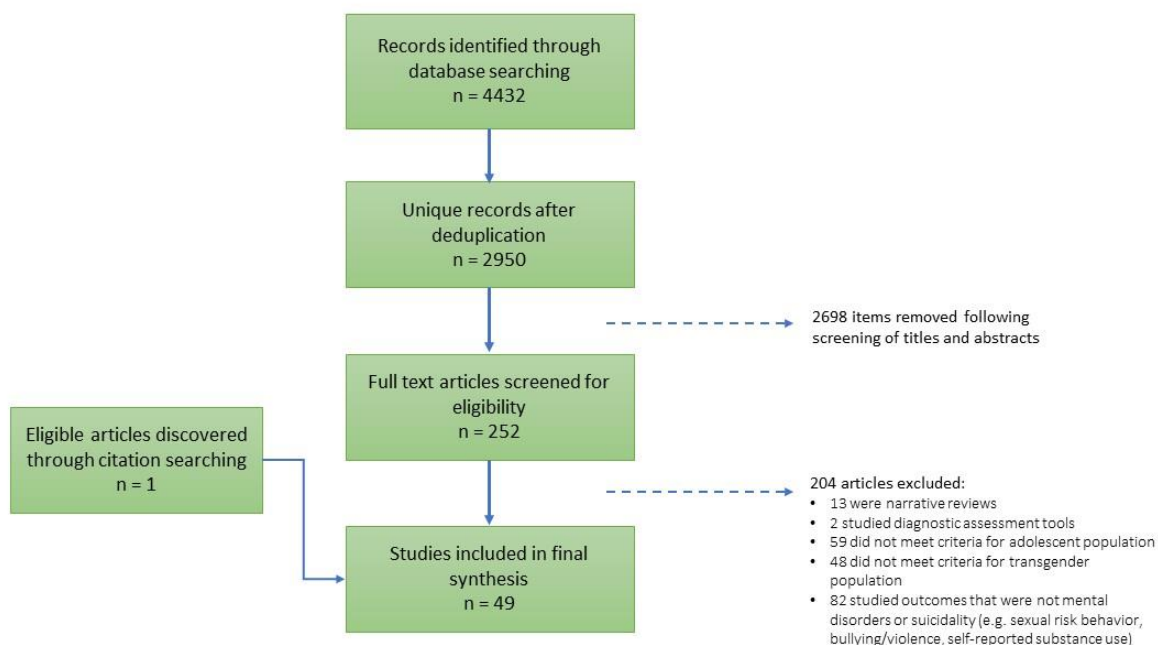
Records identified through database searching
n = 4432

Unique records after deduplication
n = 2950

2698 items removed following screening of titles and abstracts

Full text articles screened for eligibility
n = 252

Eligible articles discovered through citation searching
n = 1

204 articles excluded:
• 13 were narrative reviews
• 2 studied diagnostic assessment tools
• 59 did not meet criteria for adolescent population
• 48 did not meet criteria for transgender population
• 82 studied outcomes that were not mental disorders or suicidality (e.g. sexual risk behavior, bullying/violence, self-reported substance use)

Studies included in final synthesis
n = 49